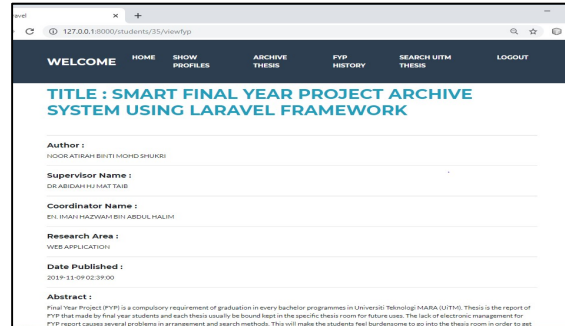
aravel × +

127.0.0.1:8000/students/35/viewfyp

WELCOME HOME SHOW PROFILES ARCHIVE THESIS FYP HISTORY SEARCH UITM THESIS LOGOUT

TITLE : SMART FINAL YEAR PROJECT ARCHIVE SYSTEM USING LARAVEL FRAMEWORK

Author :
NOOR ATIRAH BINTI MOHD SHUKRI

Supervisor Name :
DR ABIDAH HJ MAT TAIB

Coordinator Name :
EN. IMAN HAZWAM BIN ABDUL HALIM

Research Area :
WEB APPLICATION

Date Published :
2019-11-09 02:39:00

Abstract :
Final Year Project (FYP) is a compulsory requirement of graduation in every bachelor programmes in Universiti Teknologi MARA (UiTM). Thesis is the report of FYP that made by final year students and each thesis usually be bound kept in the specific thesis room for future uses. The lack of electronic management for FYP report causes several problems in arrangement and search methods. This will make the students feel burdensome to go into the thesis room in order to get